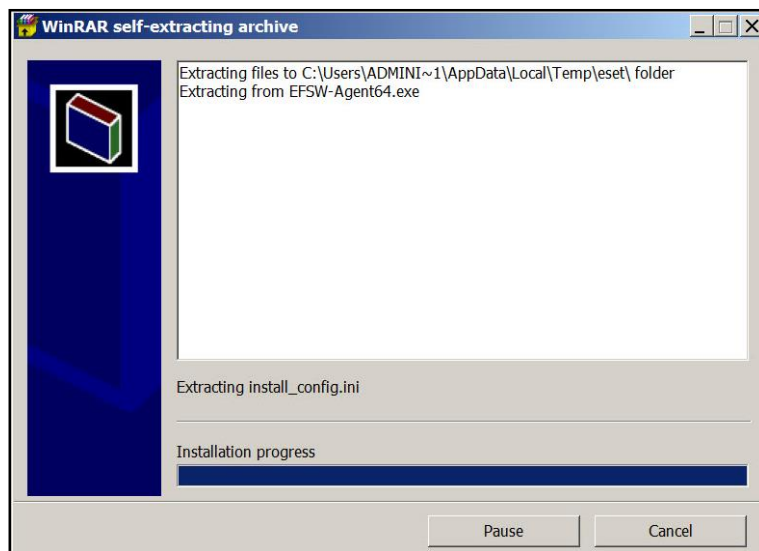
WinRAR self-extracting archive

Extracting files to C:\Users\ADMINI~1\AppData\Local\Temp\eset\ folder
Extracting from EFSW-Agent64.exe

Extracting install_config.ini

Installation progress

Pause

Cancel